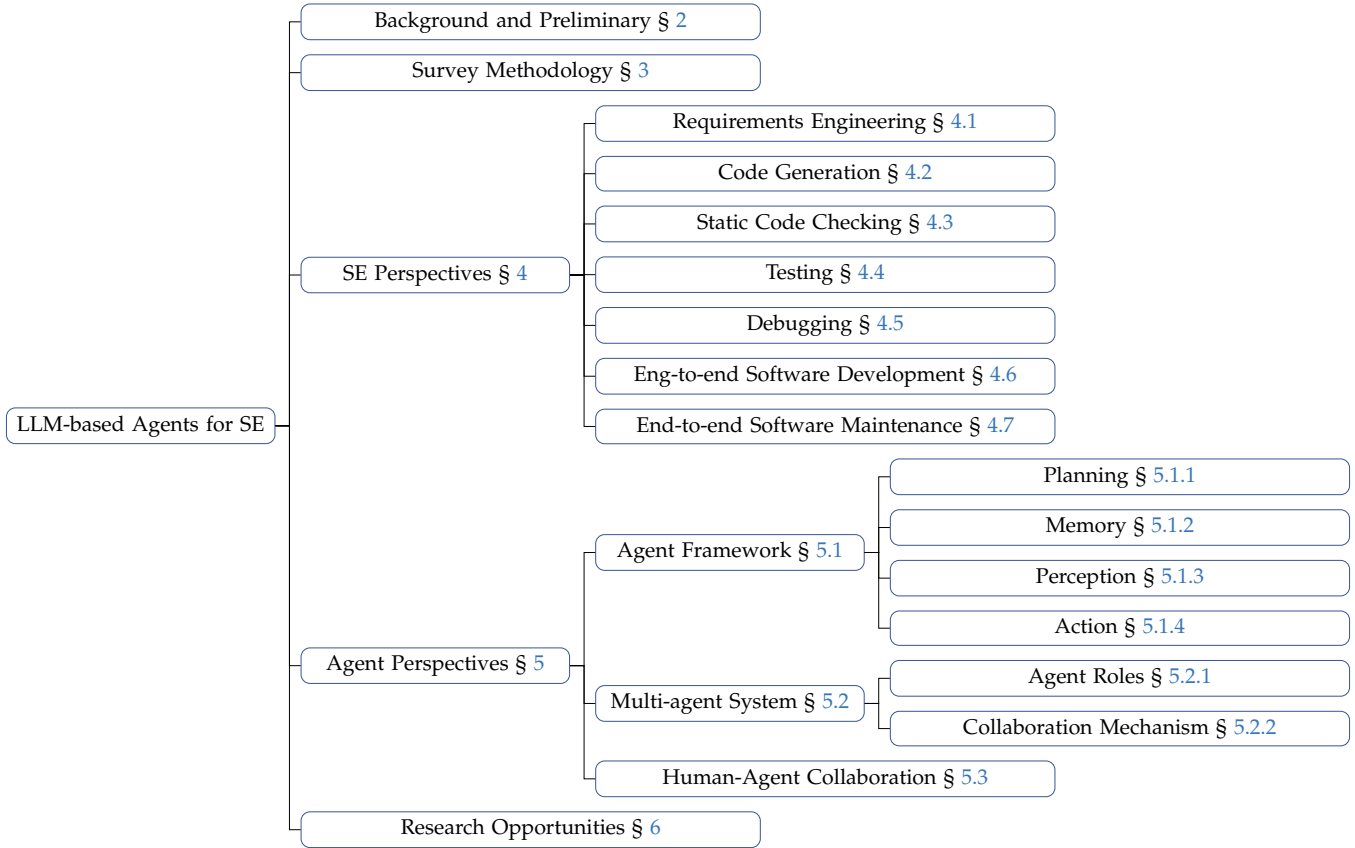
LLM-based Agents for SE

Background and Preliminary § 2

Survey Methodology § 3

SE Perspectives § 4

Requirements Engineering § 4.1

Code Generation § 4.2

Static Code Checking § 4.3

Testing § 4.4

Debugging § 4.5

Eng-to-end Software Development § 4.6

End-to-end Software Maintenance § 4.7

Agent Perspectives § 5

Agent Framework § 5.1

Planning § 5.1.1

Memory § 5.1.2

Perception § 5.1.3

Action § 5.1.4

Multi-agent System § 5.2

Agent Roles § 5.2.1

Collaboration Mechanism § 5.2.2

Human-Agent Collaboration § 5.3

Research Opportunities § 6